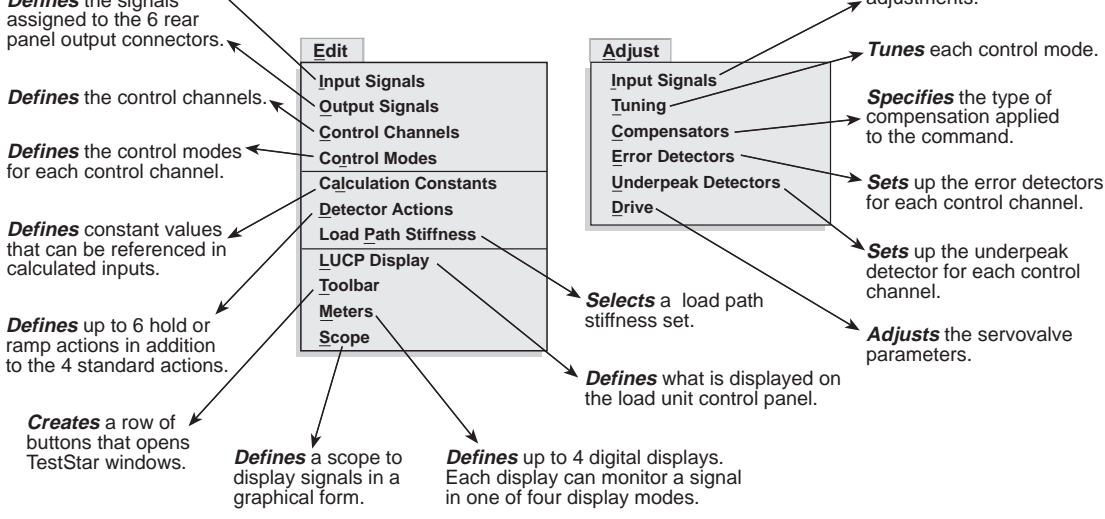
Defines the signals assigned to the 6 rear panel output connectors.

Defines the control channels.

Defines the control modes for each control channel.

Defines constant values that can be referenced in calculated inputs.

Defines up to 6 hold or ramp actions in addition to the 4 standard actions.

Creates a row of buttons that opens TestStar windows.

Defines a scope to display signals in a graphical form.

Defines up to 4 digital displays. Each display can monitor a signal in one of four display modes.

Edit
Input Signals
Output Signals
Control Channels
Control Modes
Calculation Constants
Detector Actions
Load Path Stiffness
LUCP Display
Toolbar
Meters
Scope

Selects a load path stiffness set.

Defines what is displayed on the load unit control panel.

Adjust
Input Signals
Tuning
Compensators
Error Detectors
Underpeak Detectors
Drive

adjustments.

Tunes each control mode.

Specifies the type of compensation applied to the command.

Sets up the error detectors for each control channel.

Sets up the underpeak detector for each control channel.

Adjusts the servovalve parameters.